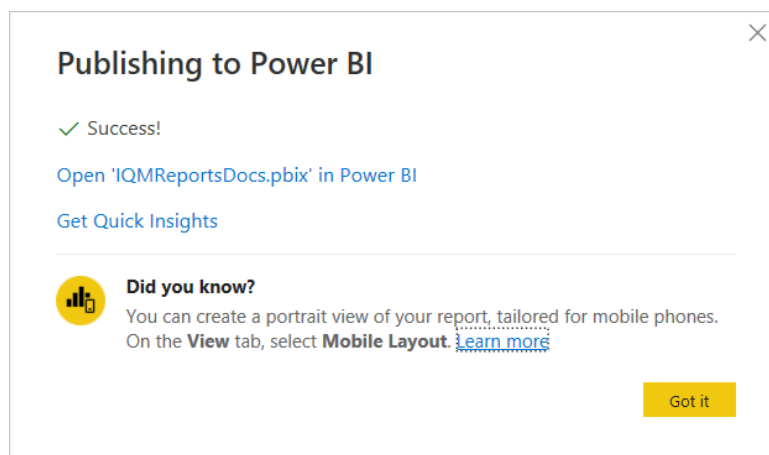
Publishing to Power BI

Success!

Open 'IQMReportsDocs.pbix' in Power BI

Get Quick Insights

Did you know?

You can create a portrait view of your report, tailored for mobile phones. On the View tab, select Mobile Layout. Learn more

Got it